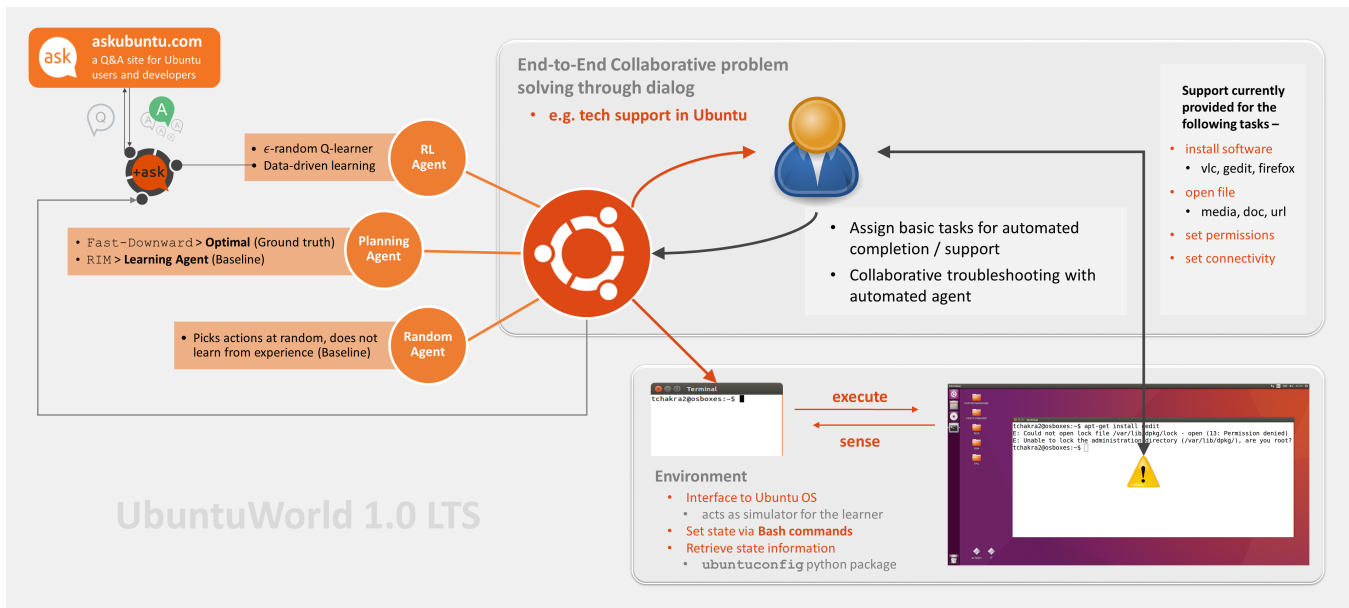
ask
askubuntu.com
a Q&A site for Ubuntu users and developers

Q

A

+ask

• $\epsilon$-random Q-learner
• Data-driven learning

RL Agent

• Fast-Downward > **Optimal** (Ground truth)
• RIM > **Learning Agent** (Baseline)

Planning Agent

• Picks actions at random, does not learn from experience (Baseline)

Random Agent

End-to-End Collaborative problem solving through dialog
• e.g. tech support in Ubuntu

• Assign basic tasks for automated completion / support
• Collaborative troubleshooting with automated agent

Support currently provided for the following tasks –
• install software
  • vlc, gedit, firefox
• open file
  • media, doc, url
• set permissions
• set connectivity

Terminal
tchakra2@osboxes:~$

execute

sense

tchakra2@osboxes:~$ apt-get install gedit
E: Could not open lock file /var/lib/dpkg/lock - open (13: Permission denied)
E: Unable to lock the administration directory (/var/lib/dpkg/), are you root?
tchakra2@osboxes:~$

!

Environment
• Interface to Ubuntu OS
  • acts as simulator for the learner
• Set state via **Bash commands**
• Retrieve state information
  • ubuntuconfig python package

UbuntuWorld 1.0 LTS